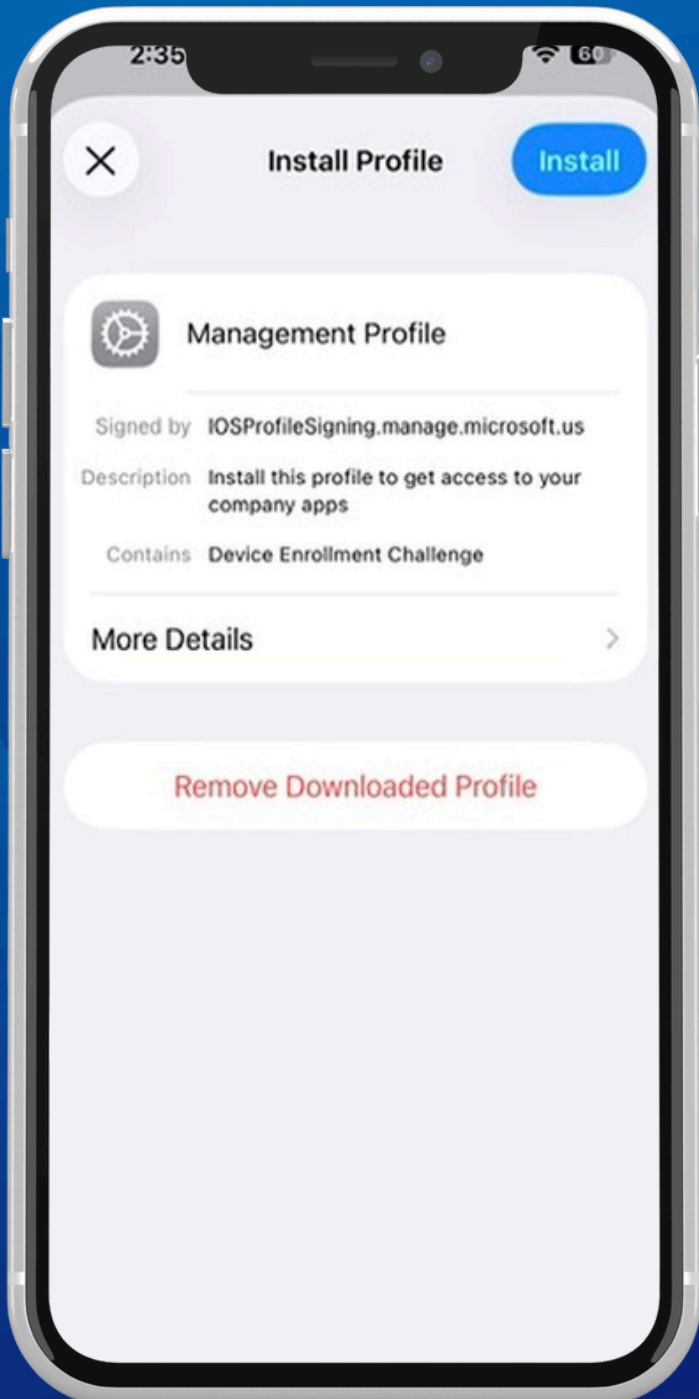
2:35

60

Install Profile

Install

Management Profile

Signed by IOSProfileSigning.manage.microsoft.us

Description Install this profile to get access to your company apps

Contains Device Enrollment Challenge

More Details

Remove Downloaded Profile